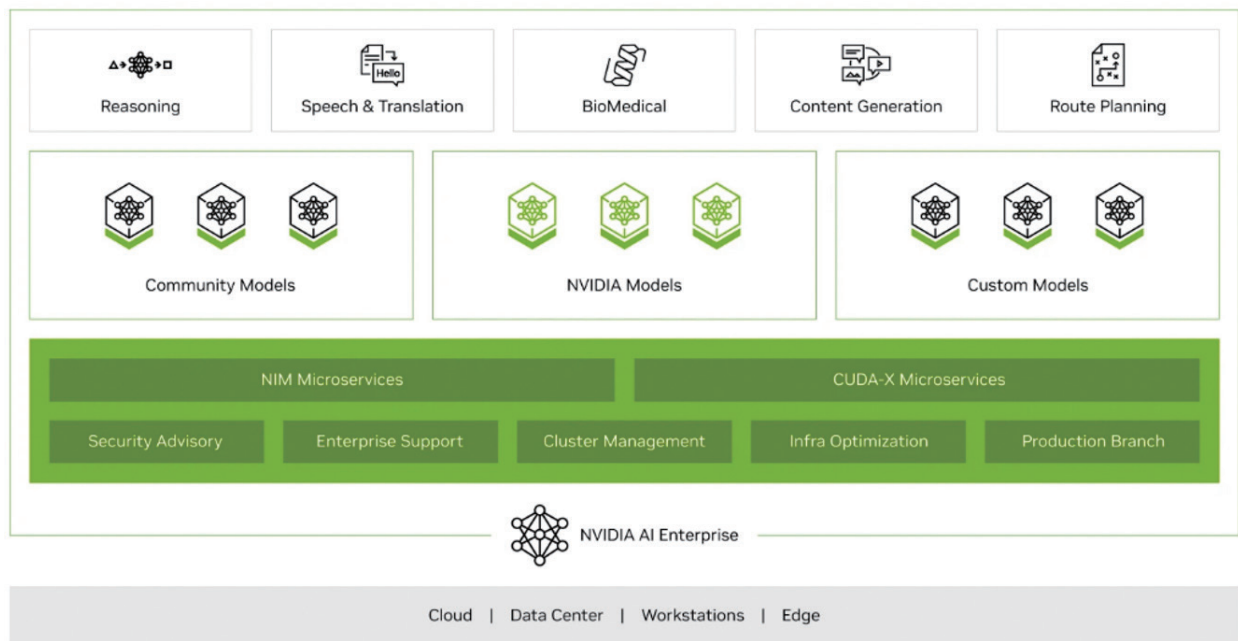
Hello

Reasoning

Speech & Translation

BioMedical

Content Generation

Route Planning

Community Models

NVIDIA Models

Custom Models

NIM Microservices

CUDA-X Microservices

Security Advisory

Enterprise Support

Cluster Management

Infra Optimization

Production Branch

NVIDIA AI Enterprise

Cloud | Data Center | Workstations | Edge